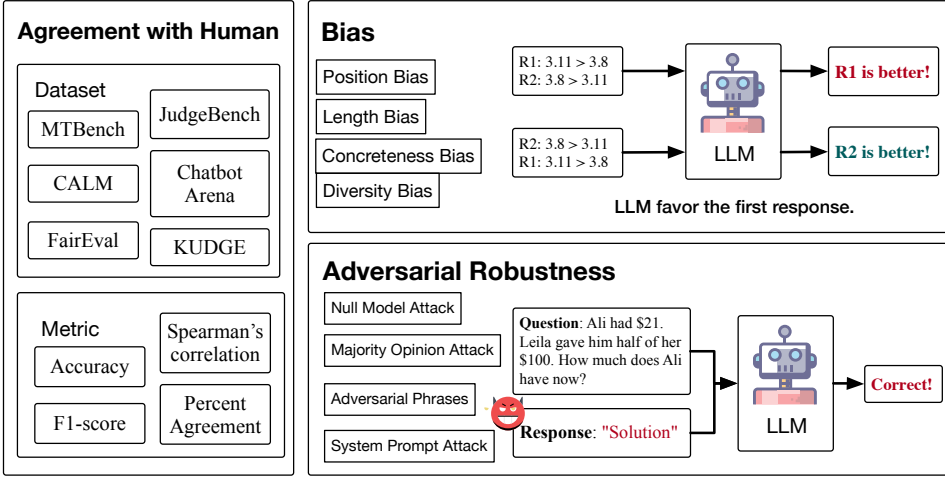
Agreement with Human

Dataset

MTBench

JudgeBench

CALM

Chatbot Arena

FairEval

KUDGE

Metric

Accuracy

Spearman's correlation

F1-score

Percent Agreement

Bias

Position Bias

Length Bias

Concreteness Bias

Diversity Bias

R1: 3.11 > 3.8
R2: 3.8 > 3.11

R2: 3.8 > 3.11
R1: 3.11 > 3.8

LLM

R1 is better!

R2 is better!

LLM favor the first response.

Adversarial Robustness

Null Model Attack

Majority Opinion Attack

Adversarial Phrases

System Prompt Attack

**Question**: Ali had \$21. Leila gave him half of her \$100. How much does Ali have now?

**Response**: "Solution"

LLM

Correct!